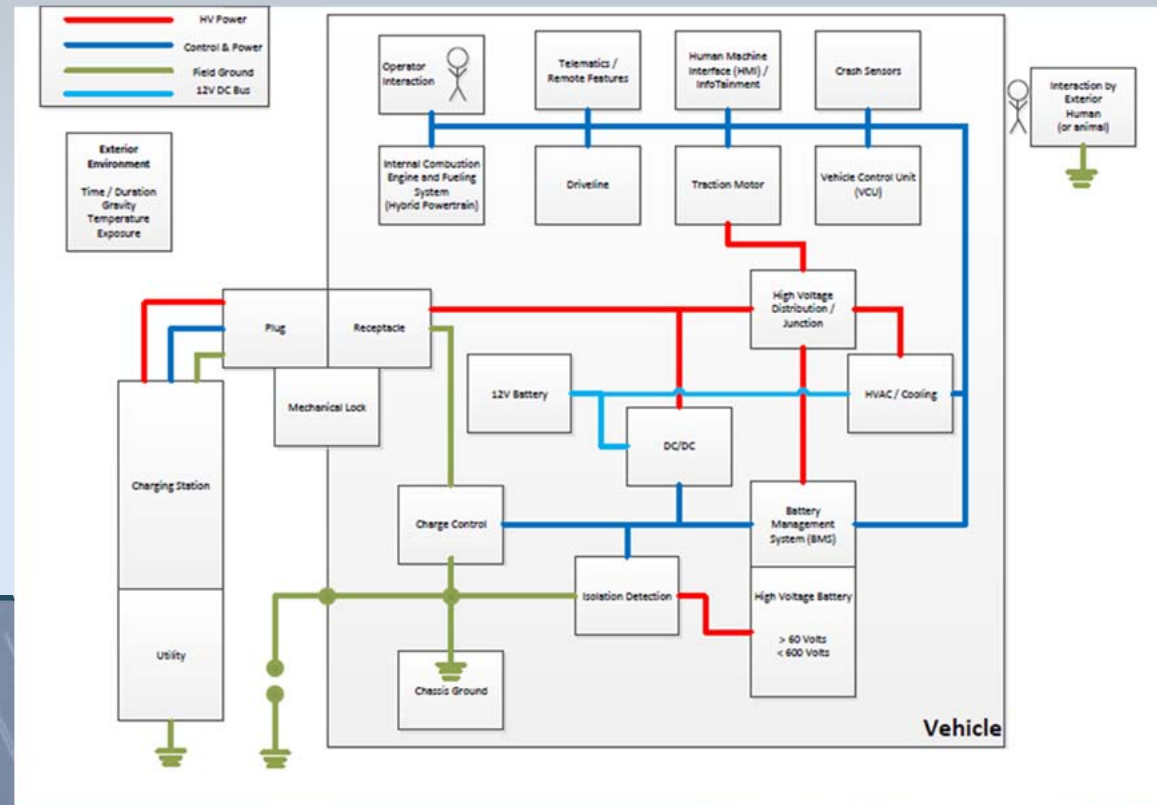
HV Power
Control & Power
Field Ground
12V DC Bus

Exterior Environment

Time / Duration
Gravity
Temperature
Exposure

Operator Interaction

Telematics / Remote Features

Human Machine Interface (HMI) / InfoTainment

Crash Sensors

Interaction by Exterior Human (or animal)

Internal Combustion Engine and Fueling System (Hybrid Powertrain)

Driveline

Traction Motor

Vehicle Control Unit (VCU)

High Voltage Distribution / Junction

Plug

Receptacle

12V Battery

HVAC / Cooling

Mechanical Lock

DC/DC

Charging Station

Charge Control

Battery Management System (BMS)

Isolation Detection

High Voltage Battery

> 60 Volts
< 600 Volts

Utility

Chassis Ground

Vehicle